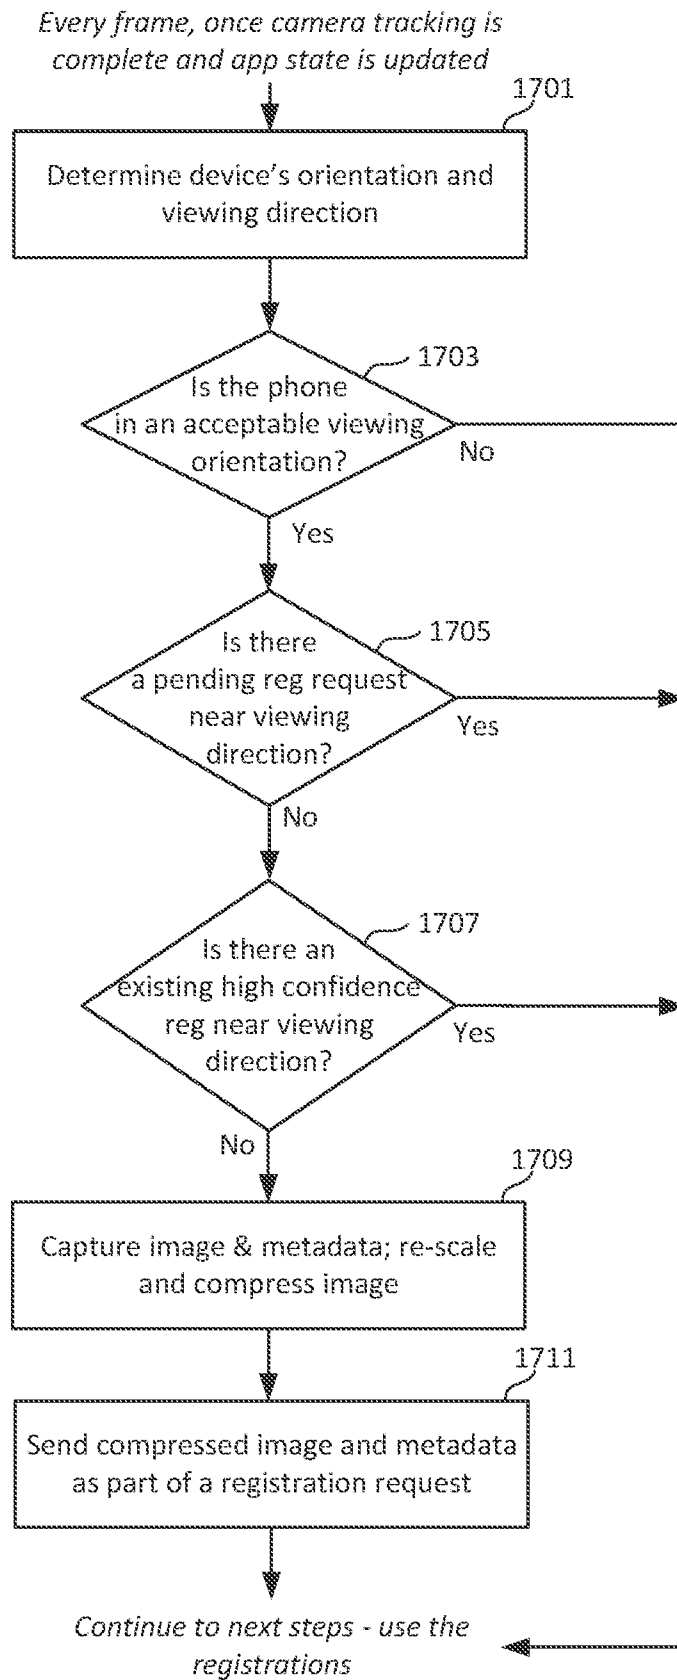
Every frame, once camera tracking is complete and app state is updated

1701

Determine device's orientation and viewing direction

1703

Is the phone in an acceptable viewing orientation?

No

Yes

1705

Is there a pending reg request near viewing direction?

Yes

No

1707

Is there an existing high confidence reg near viewing direction?

Yes

No

1709

Capture image & metadata; re-scale and compress image

1711

Send compressed image and metadata as part of a registration request

Continue to next steps - use the registrations